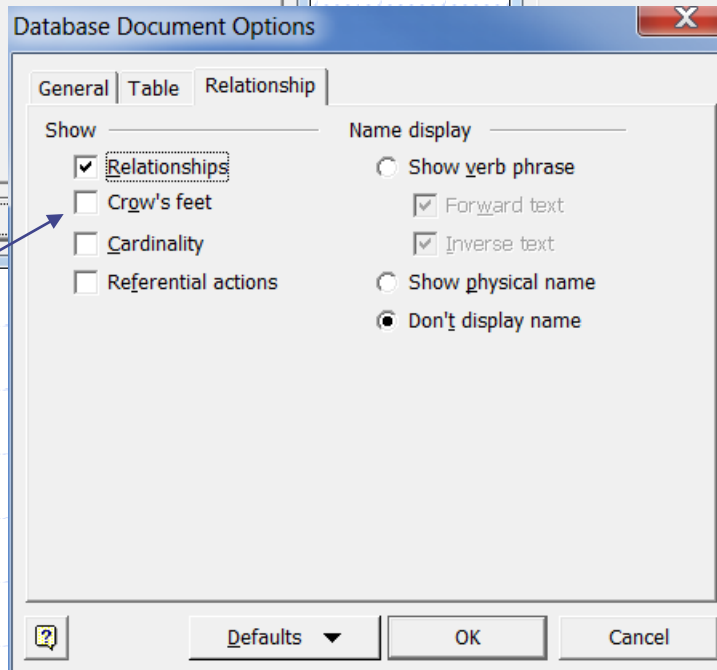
Database Document Options

General Table Relationship

Show

Relationships

Crow's feet

Cardinality

Referential actions

Name display

Show verb phrase

Forward text

Inverse text

Show physical name

Don't display name

Defaults

OK

Cancel